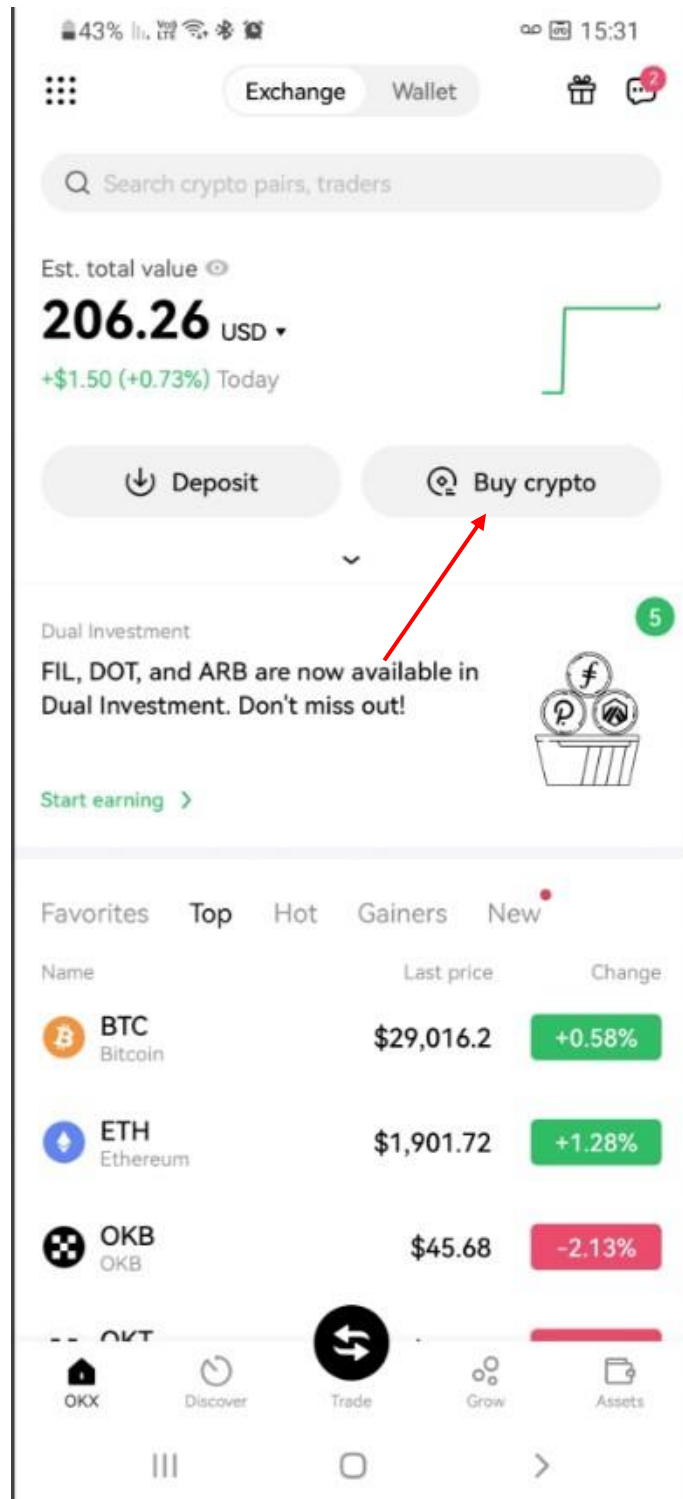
43% 15:31

Exchange Wallet

2

Search crypto pairs, traders

Est. total value

206.26 USD ▾

+$1.50 (+0.73%) Today

Deposit

Buy crypto

Dual Investment

5

FIL, DOT, and ARB are now available in Dual Investment. Don't miss out!

Start earning >

Favorites Top Hot Gainers New

| Name | Last price | Change |
|---|---|---|
| BTC Bitcoin | $29,016.2 | +0.58% |
| ETH Ethereum | $1,901.72 | +1.28% |
| OKB OKB | $45.68 | -2.13% |
| OKT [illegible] | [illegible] | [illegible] |

OKX Discover Trade Grow Assets